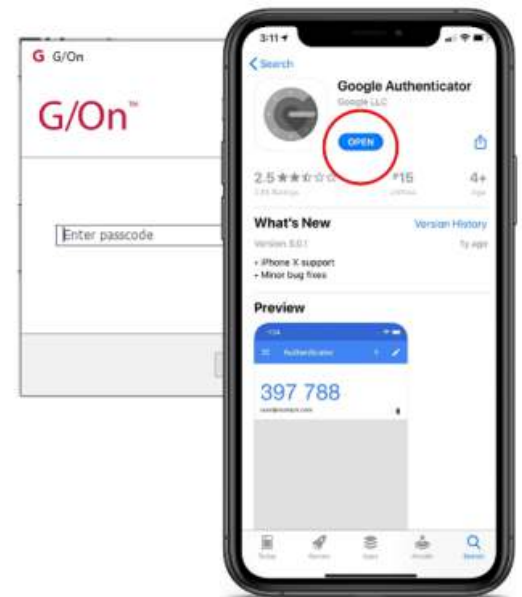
G G/On

G/On™

Enter passcode

3:11

Search

Google Authenticator

Google LLC

OPEN

2.5 ★★☆☆☆

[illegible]

#15

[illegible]

4+

Age

What's New

Version History

Version 3.0.1

1y ago

• iPhone X support
• Minor bug fixes

Preview

Authenticator

397 788

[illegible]

Today

Games

Apps

Arcade

Search